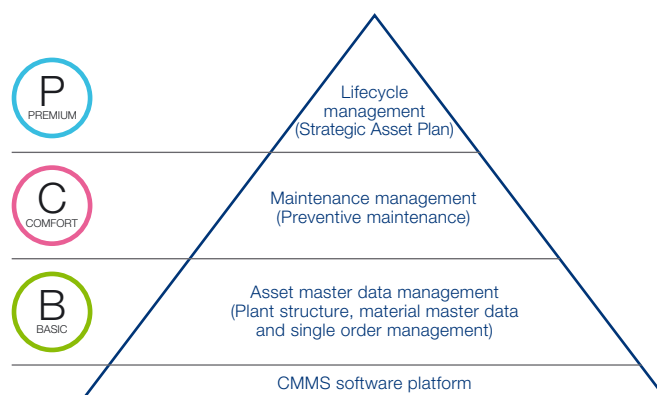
P
PREMIUM

Lifecycle management (Strategic Asset Plan)

C
COMFORT

Maintenance management (Preventive maintenance)

B
BASIC

Asset master data management (Plant structure, material master data and single order management)

CMMS software platform